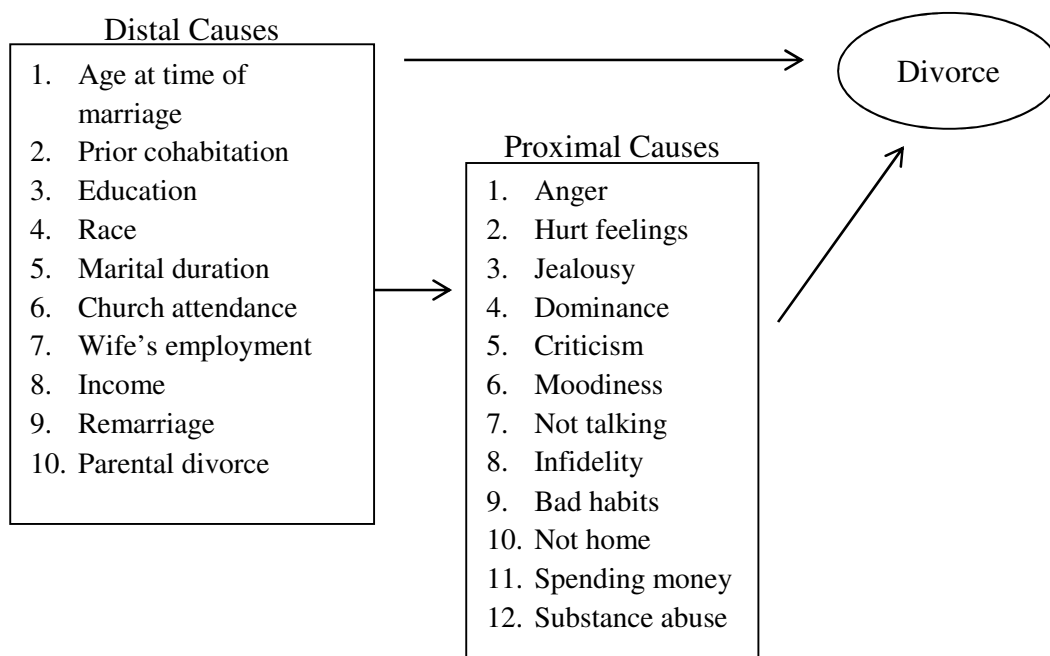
Distal Causes

1. Age at time of marriage
2. Prior cohabitation
3. Education
4. Race
5. Marital duration
6. Church attendance
7. Wife's employment
8. Income
9. Remarriage
10. Parental divorce

Divorce

Proximal Causes

1. Anger
2. Hurt feelings
3. Jealousy
4. Dominance
5. Criticism
6. Moodiness
7. Not talking
8. Infidelity
9. Bad habits
10. Not home
11. Spending money
12. Substance abuse